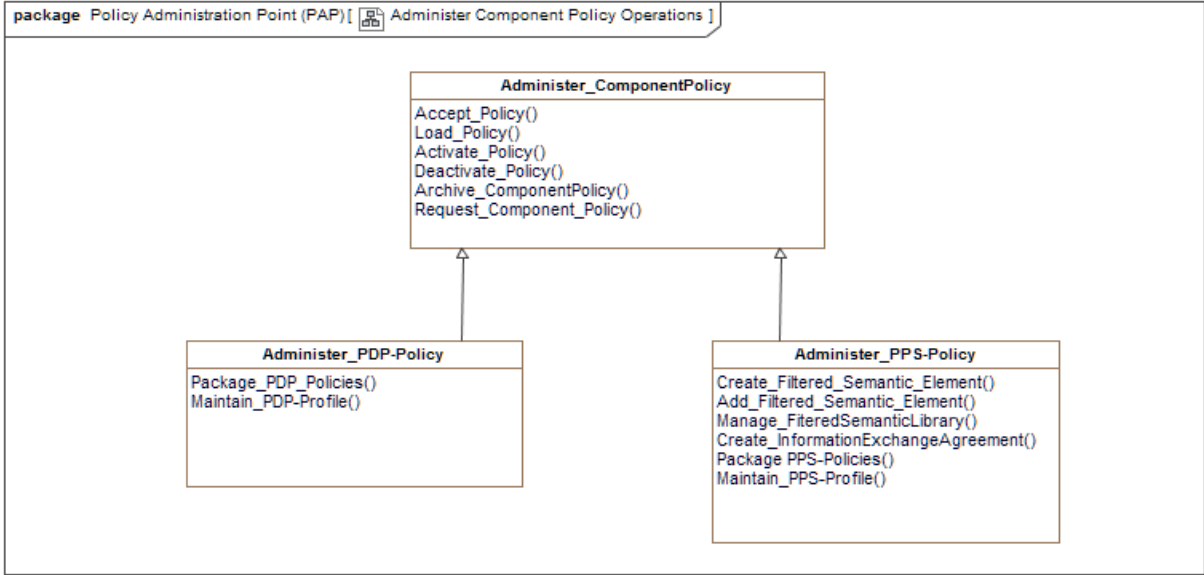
package Policy Administration Point (PAP) [ Administer Component Policy Operations ]

Administer_ComponentPolicy

Accept_Policy()
Load_Policy()
Activate_Policy()
Deactivate_Policy()
Archive_ComponentPolicy()
Request_Component_Policy()

Administer_PDP-Policy

Package_PDP_Policies()
Maintain_PDP-Profile()

Administer_PPS-Policy

Create_Filtered_Semantic_Element()
Add_Filtered_Semantic_Element()
Manage_FiteredSemanticLibrary()
Create_InformationExchangeAgreement()
Package PPS-Policies()
Maintain_PPS-Profile()